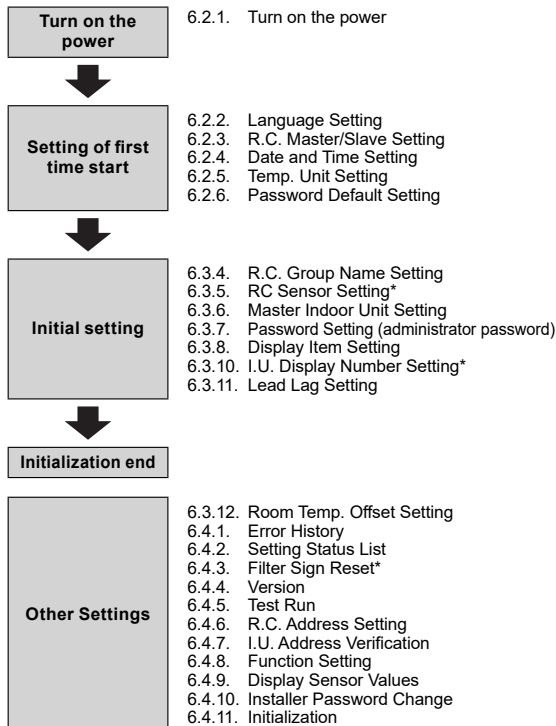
Turn on the power

6.2.1. Turn on the power

Setting of first time start

6.2.2. Language Setting
6.2.3. R.C. Master/Slave Setting
6.2.4. Date and Time Setting
6.2.5. Temp. Unit Setting
6.2.6. Password Default Setting

Initial setting

6.3.4. R.C. Group Name Setting
6.3.5. RC Sensor Setting*
6.3.6. Master Indoor Unit Setting
6.3.7. Password Setting (administrator password)
6.3.8. Display Item Setting
6.3.10. I.U. Display Number Setting*
6.3.11. Lead Lag Setting

Initialization end

Other Settings

6.3.12. Room Temp. Offset Setting
6.4.1. Error History
6.4.2. Setting Status List
6.4.3. Filter Sign Reset*
6.4.4. Version
6.4.5. Test Run
6.4.6. R.C. Address Setting
6.4.7. I.U. Address Verification
6.4.8. Function Setting
6.4.9. Display Sensor Values
6.4.10. Installer Password Change
6.4.11. Initialization